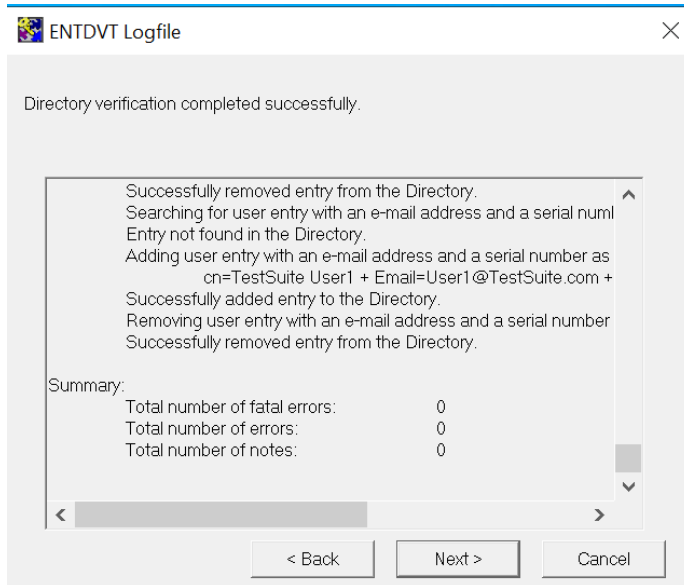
ENTDVT Logfile

Directory verification completed successfully.

Successfully removed entry from the Directory.
Searching for user entry with an e-mail address and a serial numl
Entry not found in the Directory.
Adding user entry with an e-mail address and a serial number as
cn=TestSuite User1 + Email=User1@TestSuite.com +
Successfully added entry to the Directory.
Removing user entry with an e-mail address and a serial number
Successfully removed entry from the Directory.

Summary:
Total number of fatal errors: 0
Total number of errors: 0
Total number of notes: 0

< Back
Next >
Cancel